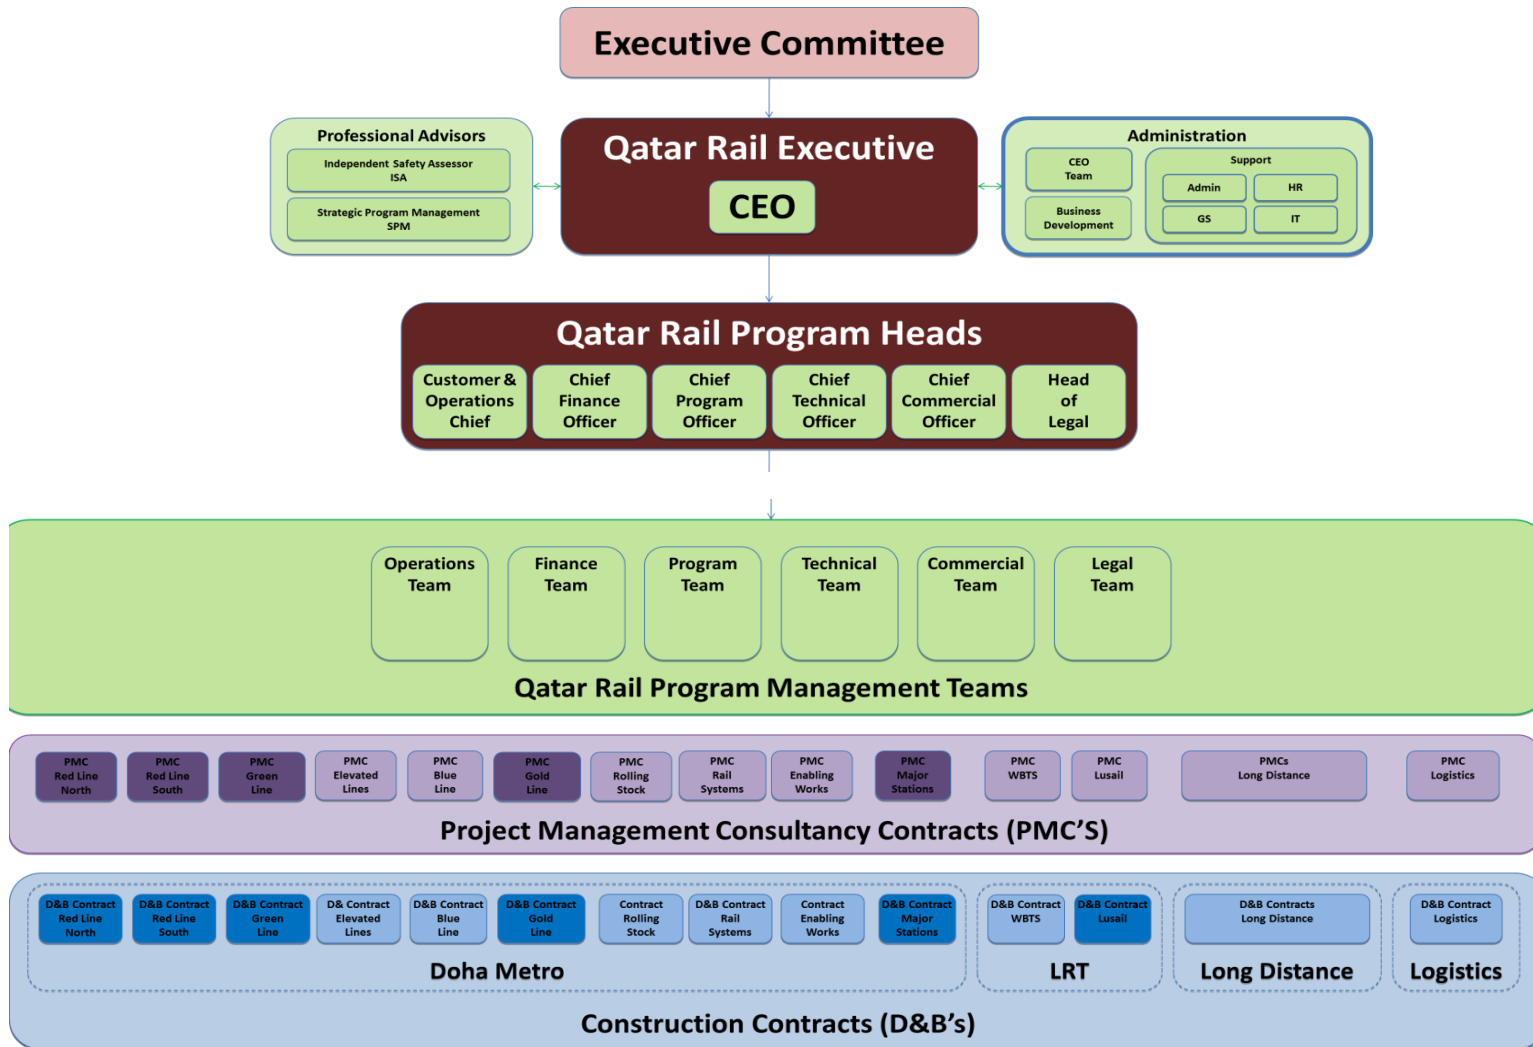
Executive Committee

Professional Advisors

Independent Safety Assessor ISA

Strategic Program Management SPM

Qatar Rail Executive

CEO

Administration

CEO Team

Business Development

Support

Admin

HR

GS

IT

Qatar Rail Program Heads

Customer & Operations Chief

Chief Finance Officer

Chief Program Officer

Chief Technical Officer

Chief Commercial Officer

Head of Legal

Operations Team

Finance Team

Program Team

Technical Team

Commercial Team

Legal Team

Qatar Rail Program Management Teams

PMC Red Line North

PMC Red Line South

PMC Green Line

PMC Elevated Lines

PMC Blue Line

PMC Gold Line

PMC Rolling Stock

PMC Rail Systems

PMC Enabling Works

PMC Major Stations

PMC WBTS

PMC Lusail

PMCs Long Distance

PMC Logistics

Project Management Consultancy Contracts (PMC'S)

D&B Contract Red Line North

D&B Contract Red Line South

D&B Contract Green Line

D& Contract Elevated Lines

D&B Contract Blue Line

D&B Contract Gold Line

Contract Rolling Stock

D&B Contract Rail Systems

Contract Enabling Works

D&B Contract Major Stations

D&B Contract WBTS

D&B Contract Lusail

D&B Contracts Long Distance

D&B Contract Logistics

Doha Metro

LRT

Long Distance

Logistics

Construction Contracts (D&B's)